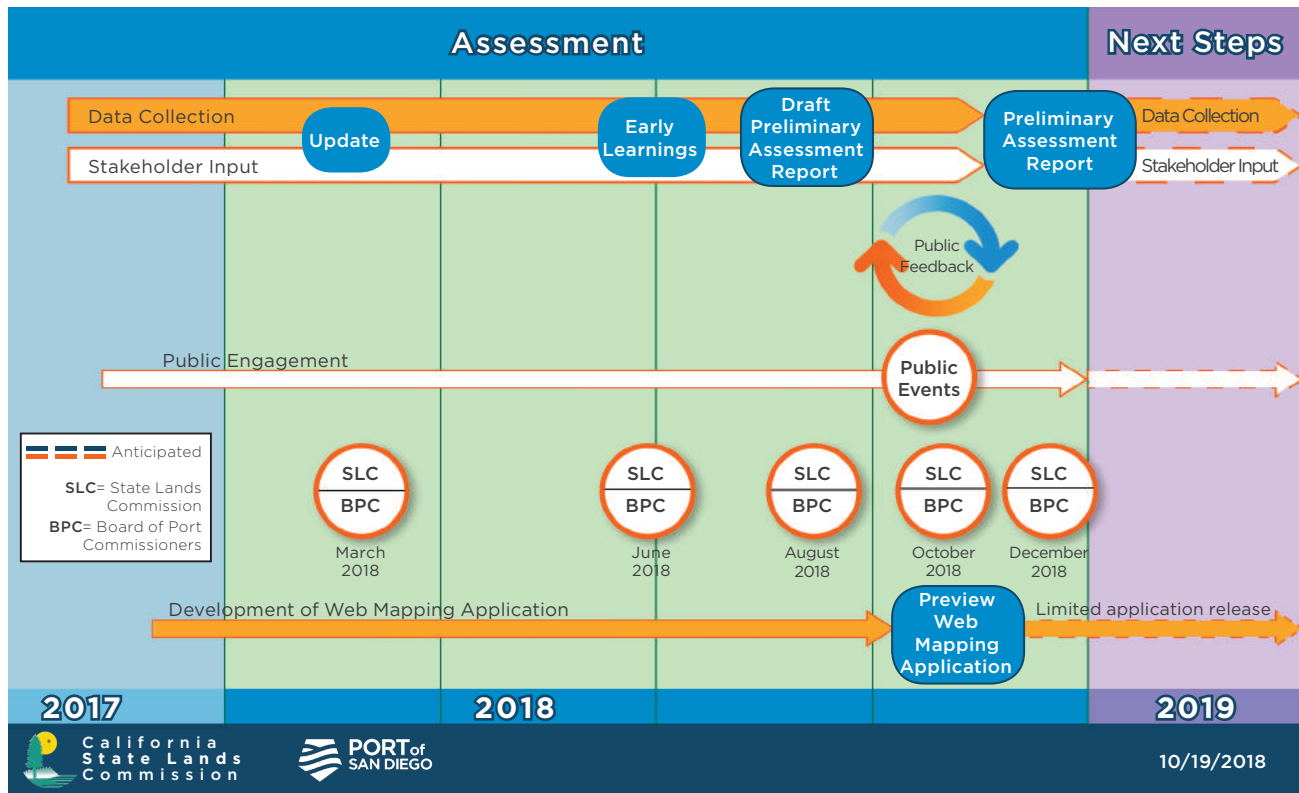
Assessment

Next Steps

Data Collection

Update

Early Learnings

Draft Preliminary Assessment Report

Preliminary Assessment Report

Data Collection

Stakeholder Input

Stakeholder Input

Public Feedback

Public Engagement

Public Events

Anticipated

SLC= State Lands Commission

BPC= Board of Port Commissioners

SLC BPC
March 2018

SLC BPC
June 2018

SLC BPC
August 2018

SLC BPC
October 2018

SLC BPC
December 2018

Development of Web Mapping Application

Preview Web Mapping Application

Limited application release

2017

2018

2019

California State Lands Commission

PORT of SAN DIEGO

10/19/2018